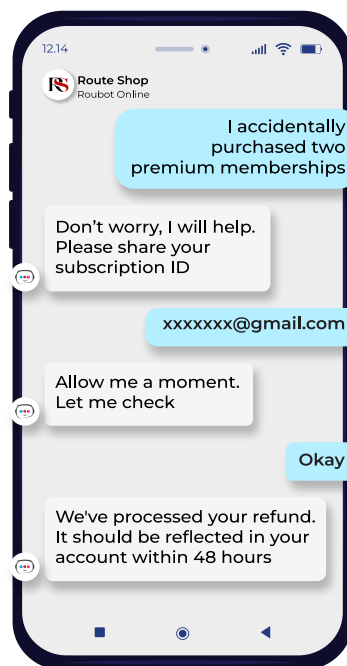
12.14

RS Route Shop
Roubot Online

I accidentally purchased two premium memberships

Don’t worry, I will help. Please share your subscription ID

xxxxxxx@gmail.com

Allow me a moment. Let me check

Okay

We've processed your refund. It should be reflected in your account within 48 hours